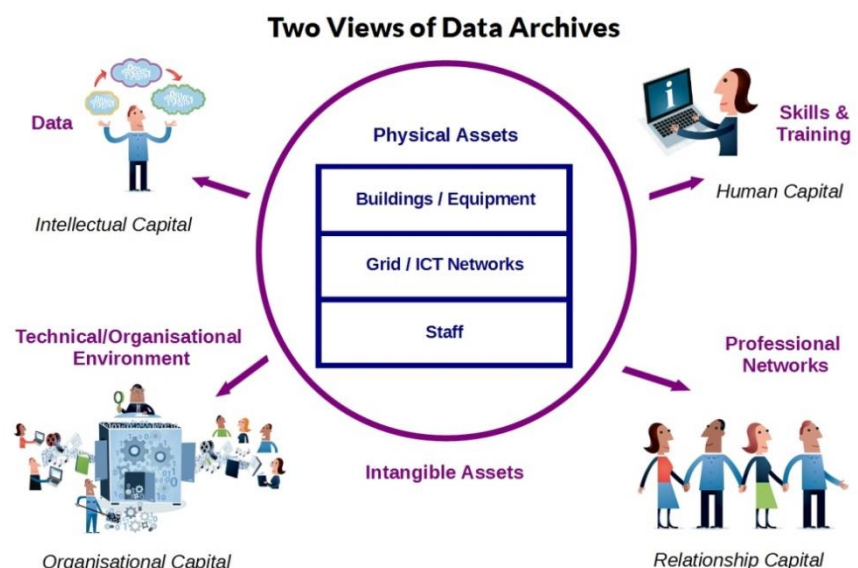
Two Views of Data Archives

Data

Intellectual Capital

Skills & Training

Human Capital

Physical Assets

Buildings / Equipment

Grid / ICT Networks

Staff

Intangible Assets

Technical/Organisational Environment

Organisational Capital

Professional Networks

Relationship Capital